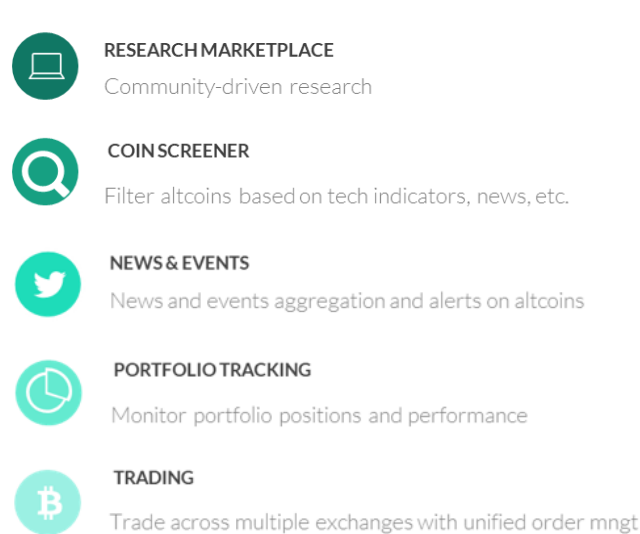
RESEARCH MARKETPLACE
Community-driven research

COIN SCREENER
Filter altcoins based on tech indicators, news, etc.

NEWS & EVENTS
News and events aggregation and alerts on altcoins

PORTFOLIO TRACKING
Monitor portfolio positions and performance

TRADING
Trade across multiple exchanges with unified order mngt